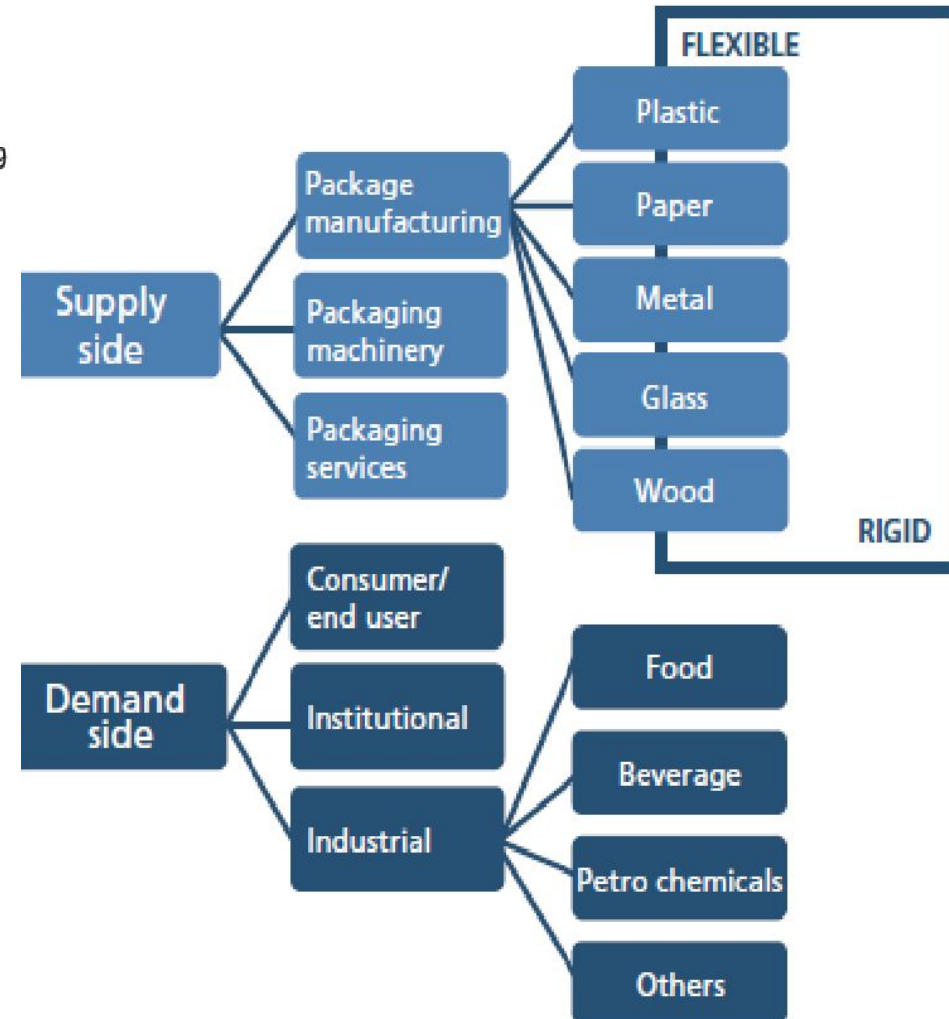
g

FLEXIBLE

Supply side

Package manufacturing

Packaging machinery

Packaging services

Plastic

Paper

Metal

Glass

Wood

RIGID

Demand side

Consumer/ end user

Institutional

Industrial

Food

Beverage

Petro chemicals

Others